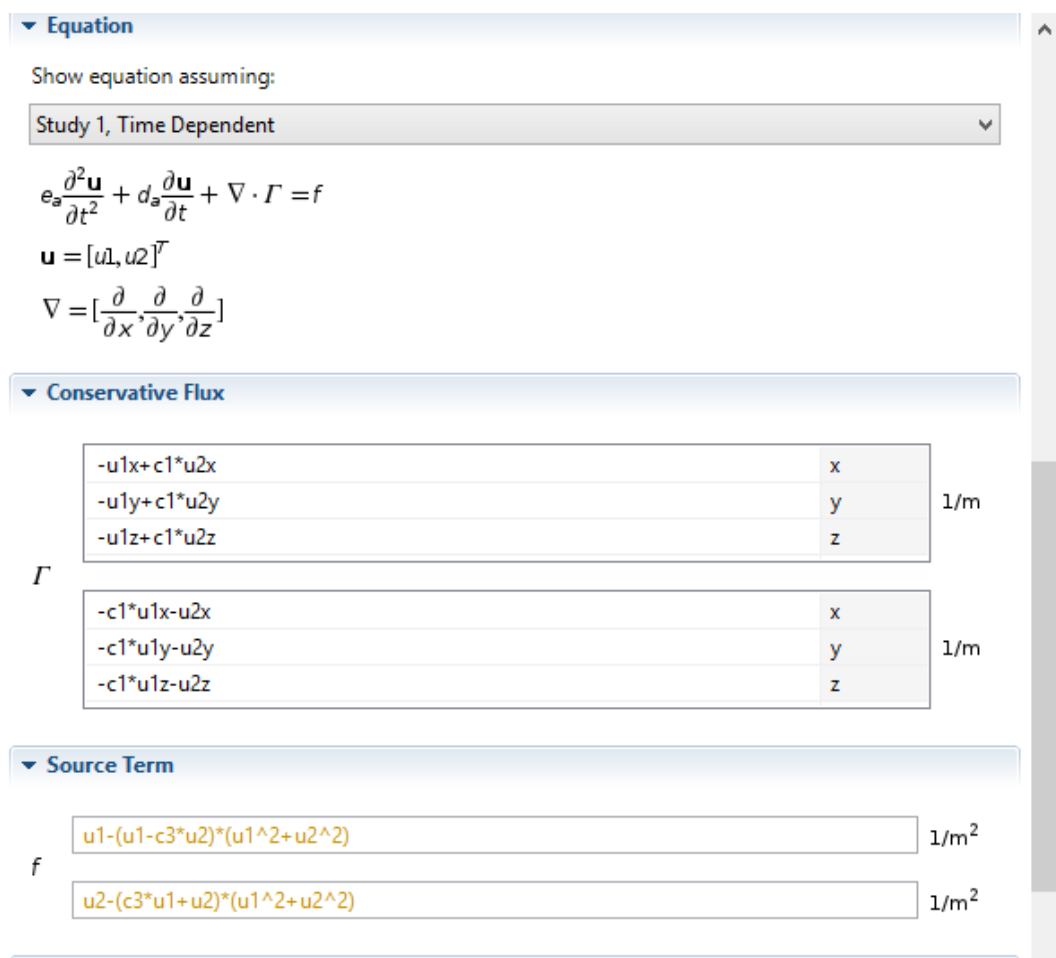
▾ Equation

Show equation assuming:

Study 1, Time Dependent

$e_a\frac{\partial^2\mathbf{u}}{\partial t^2} + d_a\frac{\partial\mathbf{u}}{\partial t} + \nabla\cdot\Gamma = f$

$\mathbf{u} = [u1, u2]^T$

$\nabla = [\frac{\partial}{\partial x}, \frac{\partial}{\partial y}, \frac{\partial}{\partial z}]$

▾ Conservative Flux

$\Gamma$

| | |
|---|---|
| -u1x+c1*u2x | x |
| -u1y+c1*u2y | y |
| -u1z+c1*u2z | z |

1/m

| | |
|---|---|
| -c1*u1x-u2x | x |
| -c1*u1y-u2y | y |
| -c1*u1z-u2z | z |

1/m

▾ Source Term

$f$

u1-(u1-c3*u2)*(u1^2+u2^2) $1/m^2$

u2-(c3*u1+u2)*(u1^2+u2^2) $1/m^2$